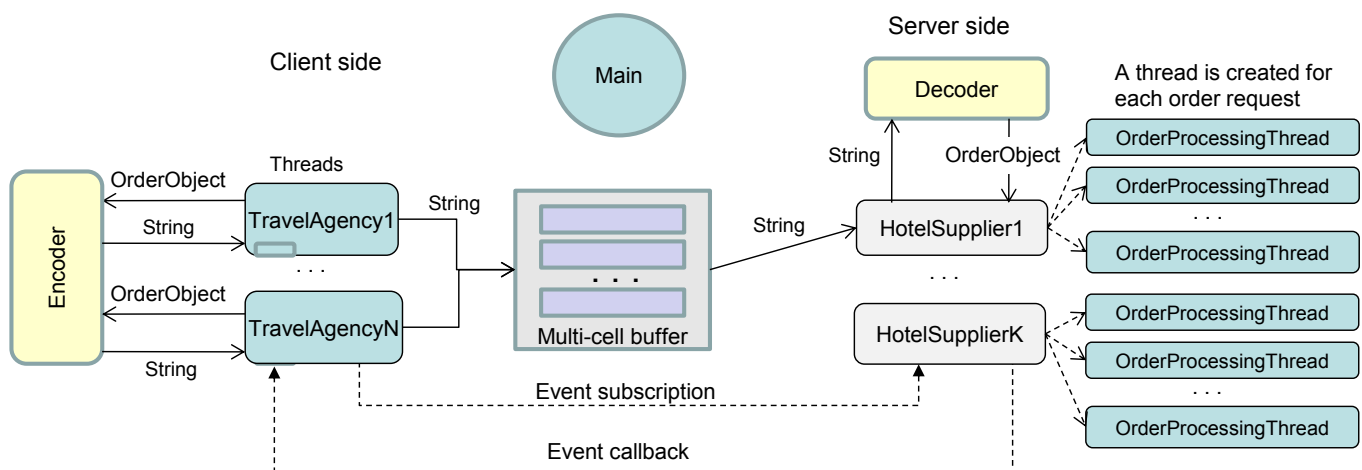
Server side

Client side

Main

Decoder

A thread is created for each order request

OrderProcessingThread

String

OrderObject

OrderProcessingThread

Threads

OrderObject

String

TravelAgency1

String

String

HotelSupplier1

. . .

OrderProcessingThread

Encoder

. . .

. . .

. . .

OrderObject

TravelAgencyN

HotelSupplierK

OrderProcessingThread

Multi-cell buffer

OrderProcessingThread

String

Event subscription

. . .

OrderProcessingThread

Event callback